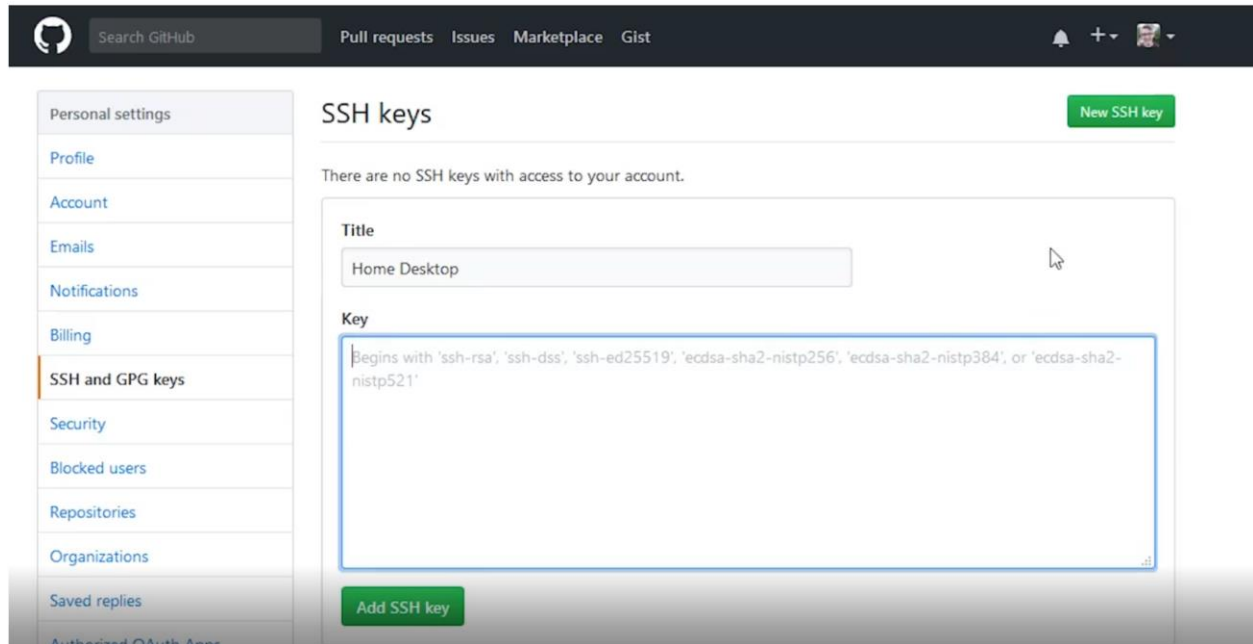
Search GitHub

Pull requests Issues Marketplace Gist

Personal settings

Profile

Account

Emails

Notifications

Billing

SSH and GPG keys

Security

Blocked users

Repositories

Organizations

Saved replies

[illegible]

SSH keys

New SSH key

There are no SSH keys with access to your account.

Title

Home Desktop

Key

Begins with 'ssh-rsa', 'ssh-dss', 'ssh-ed25519', 'ecdsa-sha2-nistp256', 'ecdsa-sha2-nistp384', or 'ecdsa-sha2-nistp521'

Add SSH key